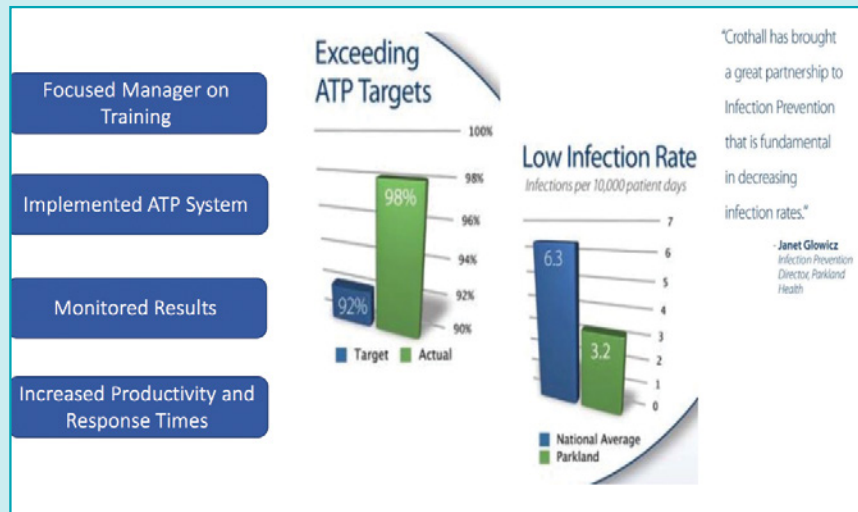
Focused Manager on Training

Implemented ATP System

Monitored Results

Increased Productivity and Response Times

Exceeding ATP Targets

100%
98%
96%
94%
92%
90%

98%
92%

Target Actual

Low Infection Rate

Infections per 10,000 patient days

7
6
5
4
3
2
1
0

6.3
3.2

National Average
Parkland

"Crothall has brought a great partnership to Infection Prevention that is fundamental in decreasing infection rates."

- Janet Glowicz
Infection Prevention Director, Parkland Health